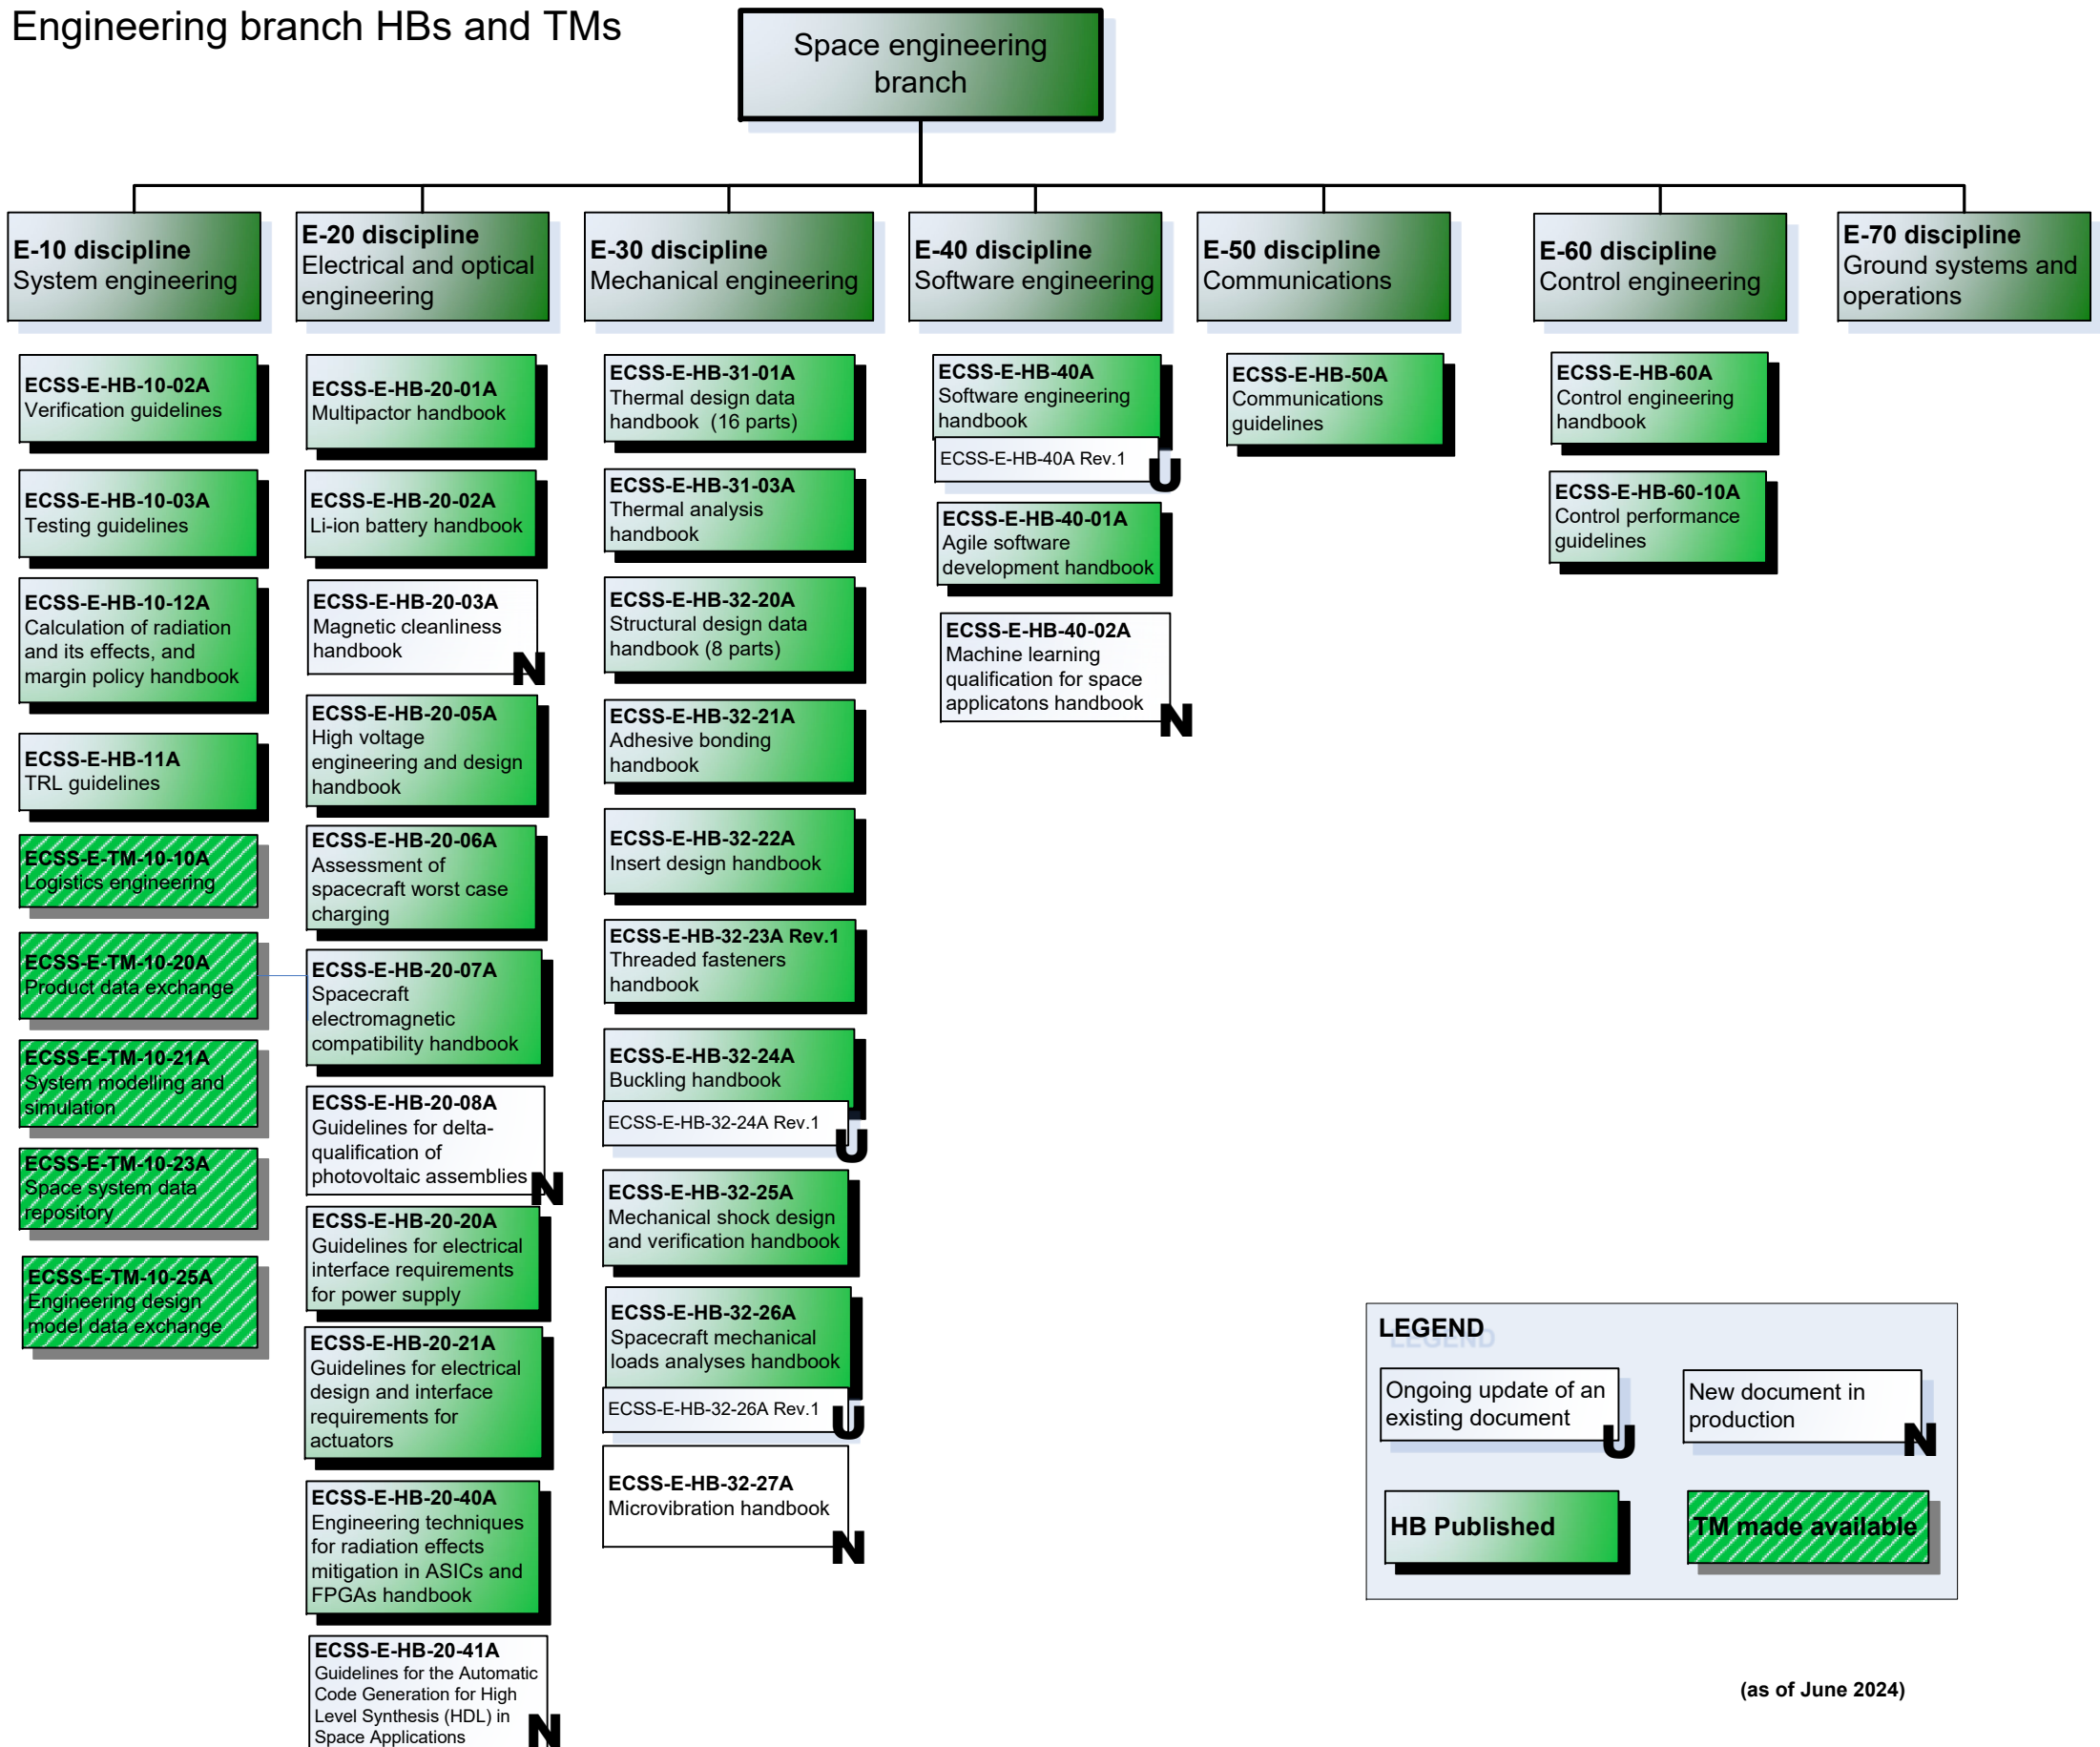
Engineering branch HBs and TMs

Space engineering branch

**E-10 discipline**
System engineering

**ECSS-E-HB-10-02A**
Verification guidelines

**ECSS-E-HB-10-03A**
Testing guidelines

**ECSS-E-HB-10-12A**
Calculation of radiation and its effects, and margin policy handbook

**ECSS-E-HB-11A**
TRL guidelines

**ECSS-E-TM-10-10A**
Logistics engineering

**ECSS-E-TM-10-20A**
Product data exchange

**ECSS-E-TM-10-21A**
System modelling and simulation

**ECSS-E-TM-10-23A**
Space system data repository

**ECSS-E-TM-10-25A**
Engineering design model data exchange

**E-20 discipline**
Electrical and optical engineering

**ECSS-E-HB-20-01A**
Multipactor handbook

**ECSS-E-HB-20-02A**
Li-ion battery handbook

**ECSS-E-HB-20-03A**
Magnetic cleanliness handbook
N

**ECSS-E-HB-20-05A**
High voltage engineering and design handbook

**ECSS-E-HB-20-06A**
Assessment of spacecraft worst case charging

**ECSS-E-HB-20-07A**
Spacecraft electromagnetic compatibility handbook

**ECSS-E-HB-20-08A**
Guidelines for delta-qualification of photovoltaic assemblies
N

**ECSS-E-HB-20-20A**
Guidelines for electrical interface requirements for power supply

**ECSS-E-HB-20-21A**
Guidelines for electrical design and interface requirements for actuators

**ECSS-E-HB-20-40A**
Engineering techniques for radiation effects mitigation in ASICs and FPGAs handbook

**ECSS-E-HB-20-41A**
Guidelines for the Automatic Code Generation for High Level Synthesis (HDL) in Space Applications
N

**E-30 discipline**
Mechanical engineering

**ECSS-E-HB-31-01A**
Thermal design data handbook (16 parts)

**ECSS-E-HB-31-03A**
Thermal analysis handbook

**ECSS-E-HB-32-20A**
Structural design data handbook (8 parts)

**ECSS-E-HB-32-21A**
Adhesive bonding handbook

**ECSS-E-HB-32-22A**
Insert design handbook

**ECSS-E-HB-32-23A Rev.1**
Threaded fasteners handbook

**ECSS-E-HB-32-24A**
Buckling handbook
ECSS-E-HB-32-24A Rev.1
U

**ECSS-E-HB-32-25A**
Mechanical shock design and verification handbook

**ECSS-E-HB-32-26A**
Spacecraft mechanical loads analyses handbook
ECSS-E-HB-32-26A Rev.1
U

**ECSS-E-HB-32-27A**
Microvibration handbook
N

**E-40 discipline**
Software engineering

**ECSS-E-HB-40A**
Software engineering handbook
ECSS-E-HB-40A Rev.1
U

**ECSS-E-HB-40-01A**
Agile software development handbook

**ECSS-E-HB-40-02A**
Machine learning qualification for space applicatons handbook
N

**E-50 discipline**
Communications

**ECSS-E-HB-50A**
Communications guidelines

**E-60 discipline**
Control engineering

**ECSS-E-HB-60A**
Control engineering handbook

**ECSS-E-HB-60-10A**
Control performance guidelines

**E-70 discipline**
Ground systems and operations

**LEGEND**
Ongoing update of an existing document
U
New document in production
N
**HB Published**
**TM made available**

**(as of June 2024)**